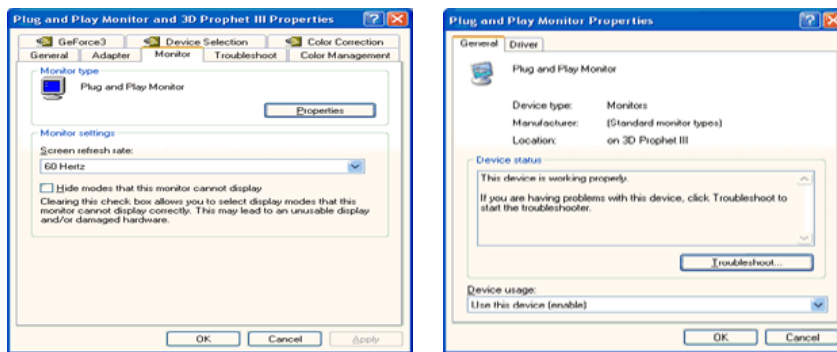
Plug and Play Monitor and 3D Prophet III Properties

GeForce3 | Device Selection | Color Correction
General | Adapter | Monitor | Troubleshoot | Color Management

Monitor type
Plug and Play Monitor
Properties

Monitor settings
Screen refresh rate:
60 Hertz
Hide modes that this monitor cannot display
Clearing this check box allows you to select display modes that this monitor cannot display correctly. This may lead to an unusable display and/or damaged hardware.

OK | Cancel | Apply

Plug and Play Monitor Properties

General | Driver

Plug and Play Monitor

Device type: Monitors
Manufacturer: (Standard monitor types)
Location: on 3D Prophet III

Device status
This device is working properly.

If you are having problems with this device, click Troubleshoot to start the troubleshooter.

Troubleshoot...

Device usage:
Use this device (enable)

OK | Cancel